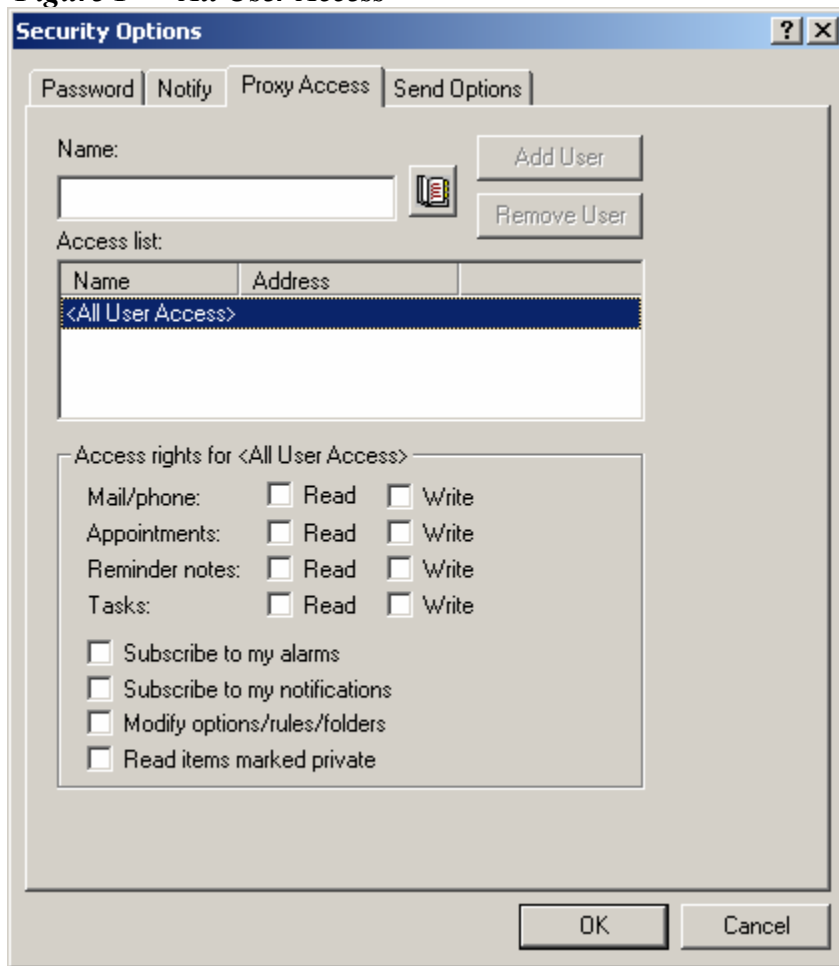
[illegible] User Access

Security Options ? X

Password Notify Proxy Access Send Options

Name:

Add User

Remove User

Access list:

| Name | Address |
|---|---|
| <All User Access> | |

Access rights for <All User Access>

Mail/phone: Read Write
Appointments: Read Write
Reminder notes: Read Write
Tasks: Read Write

Subscribe to my alarms
Subscribe to my notifications
Modify options/rules/folders
Read items marked private

OK Cancel